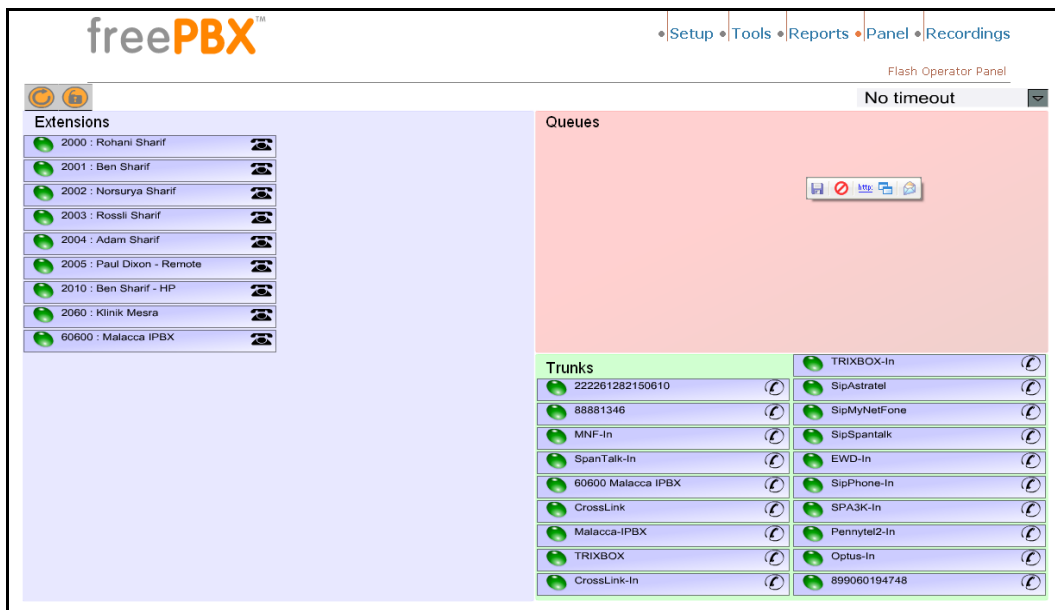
freePBX™

Setup Tools Reports Panel Recordings

Flash Operator Panel

No timeout

Extensions

2000 : Rohani Sharif
2001 : Ben Sharif
2002 : Norsurya Sharif
2003 : Rossli Sharif
2004 : Adam Sharif
2005 : Paul Dixon - Remote
2010 : Ben Sharif - HP
2060 : Klinik Mesra
60600 : Malacca IPBX

Queues

http:

Trunks

222261282150610
88881346
MNF-In
SpanTalk-In
60600 Malacca IPBX
CrossLink
Malacca-IPBX
TRIXBOX
CrossLink-In

TRIXBOX-In
SipAstratel
SipMyNetFone
SipSpantalk
EWD-In
SipPhone-In
SPA3K-In
Pennytel2-In
Optus-In
899060194748